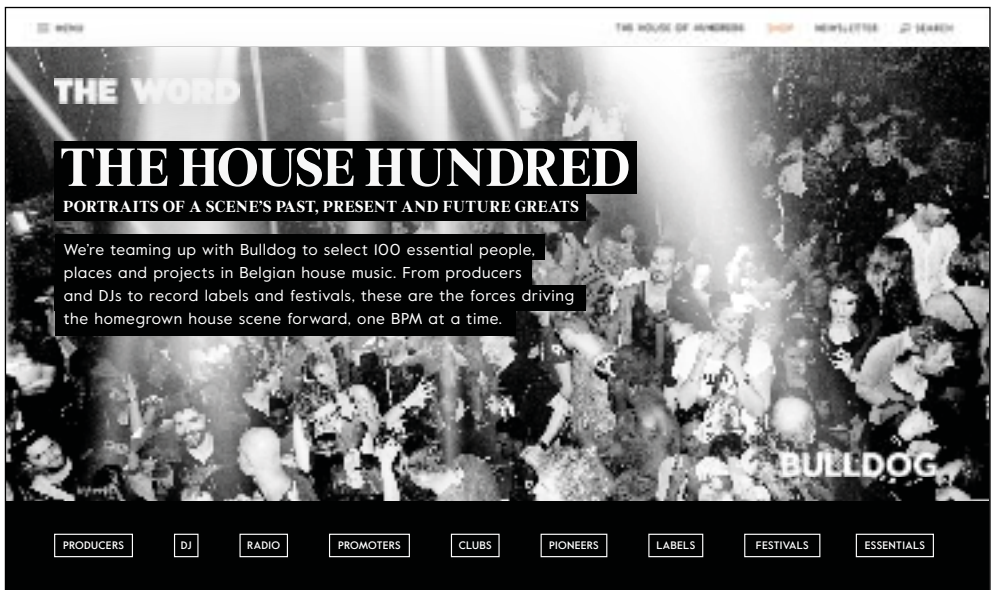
MENU

THE HOUSE OF HUNDREDS SHOP NEWSLETTER SEARCH

THE WORD

THE HOUSE HUNDRED

PORTRAITS OF A SCENE'S PAST, PRESENT AND FUTURE GREATS

We're teaming up with Bulldog to select 100 essential people, places and projects in Belgian house music. From producers and DJs to record labels and festivals, these are the forces driving the homegrown house scene forward, one BPM at a time.

BULLDOG

PRODUCERS DJ RADIO PROMOTERS CLUBS PIONEERS LABELS FESTIVALS ESSENTIALS